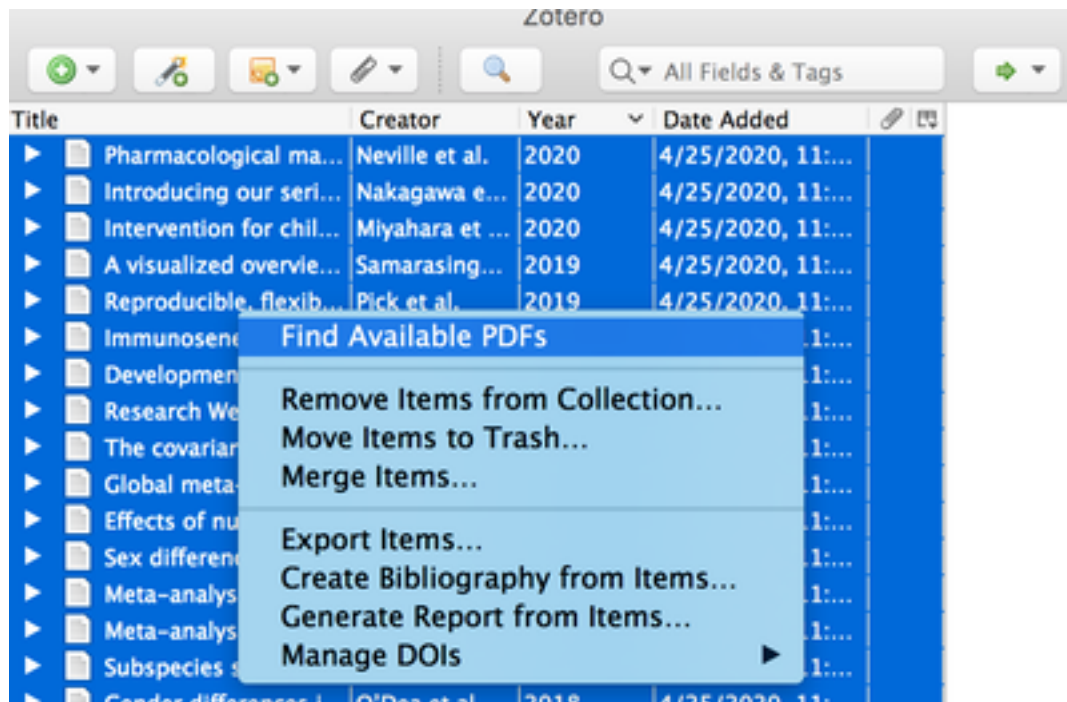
Zotero

All Fields & Tags

| Title | Creator | Year | Date Added |
|---|---|---|---|
| Pharmacological ma... | Neville et al. | 2020 | 4/25/2020, 11:... |
| Introducing our seri... | Nakagawa e... | 2020 | 4/25/2020, 11:... |
| Intervention for chil... | Miyahara et ... | 2020 | 4/25/2020, 11:... |
| A visualized overvie... | Samarasing... | 2019 | 4/25/2020, 11:... |
| Reproducible, flexib... | Pick et al. | 2019 | 4/25/2020, 11:... |
| Immunosene | | | 1:... |
| Developmen | | | 1:... |
| Research We | | | 1:... |
| The covarian | | | 1:... |
| Global meta- | | | 1:... |
| Effects of nu | | | 1:... |
| Sex differen | | | 1:... |
| Meta-analys | | | 1:... |
| Meta-analys | | | 1:... |
| Subspecies s | | | 1:... |
| Gender differences i | O'Dea et al. | 2018 | 4/25/2020, 11:... |

Find Available PDFs

Remove Items from Collection...
Move Items to Trash...
Merge Items...

Export Items...
Create Bibliography from Items...
Generate Report from Items...
Manage DOIs